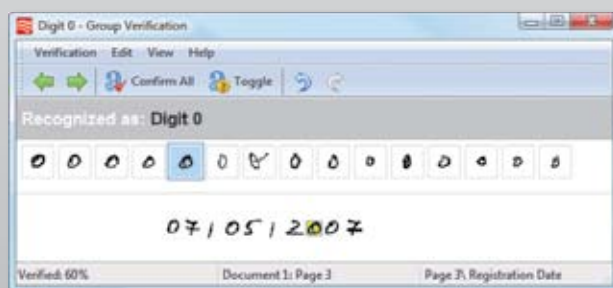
Digit 0 - Group Verification

Verification Edit View Help

Confirm All Toggle

Recognized as: Digit 0

0 0 0 0 0 0 0 0 0 0 0 0 0 0 0

07/05/2007

Verified: 60%

Document 1: Page 3

Page 3\ Registration Date